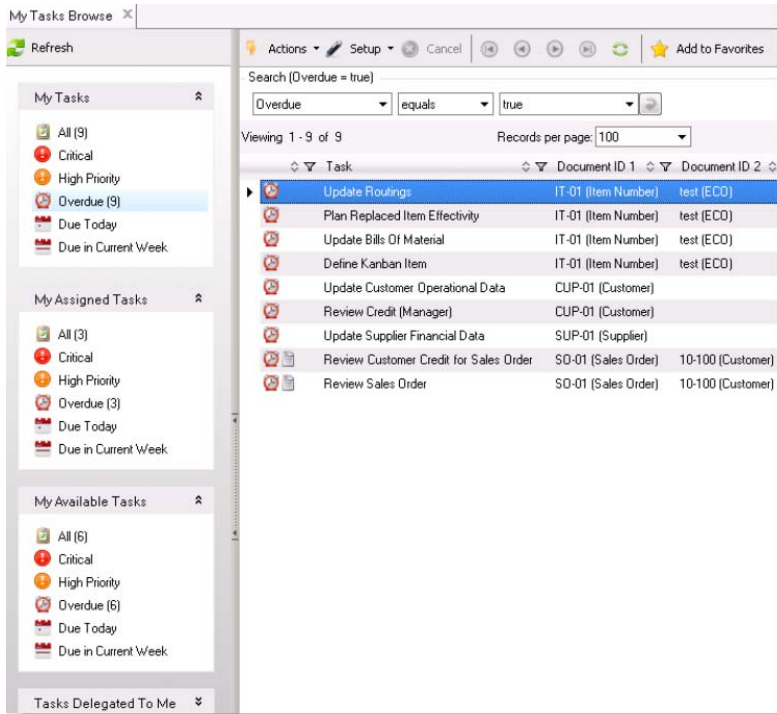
My Tasks Browse ✕

Refresh

My Tasks

All (9)
Critical
High Priority
Overdue (9)
Due Today
Due in Current Week

My Assigned Tasks

All (3)
Critical
High Priority
Overdue (3)
Due Today
Due in Current Week

My Available Tasks

All (6)
Critical
High Priority
Overdue (6)
Due Today
Due in Current Week

Tasks Delegated To Me

Actions Setup Cancel Add to Favorites

Search (Overdue = true)

Overdue equals true

Viewing 1 - 9 of 9 Records per page: 100

| Task | Document ID 1 | Document ID 2 |
|---|---|---|
| Update Routings | IT-01 (Item Number) | test (ECO) |
| Plan Replaced Item Effectivity | IT-01 (Item Number) | test (ECO) |
| Update Bills Of Material | IT-01 (Item Number) | test (ECO) |
| Define Kanban Item | IT-01 (Item Number) | test (ECO) |
| Update Customer Operational Data | CUP-01 (Customer) | |
| Review Credit (Manager) | CUP-01 (Customer) | |
| Update Supplier Financial Data | SUP-01 (Supplier) | |
| Review Customer Credit for Sales Order | SO-01 (Sales Order) | 10-100 (Customer) |
| Review Sales Order | SO-01 (Sales Order) | 10-100 (Customer) |